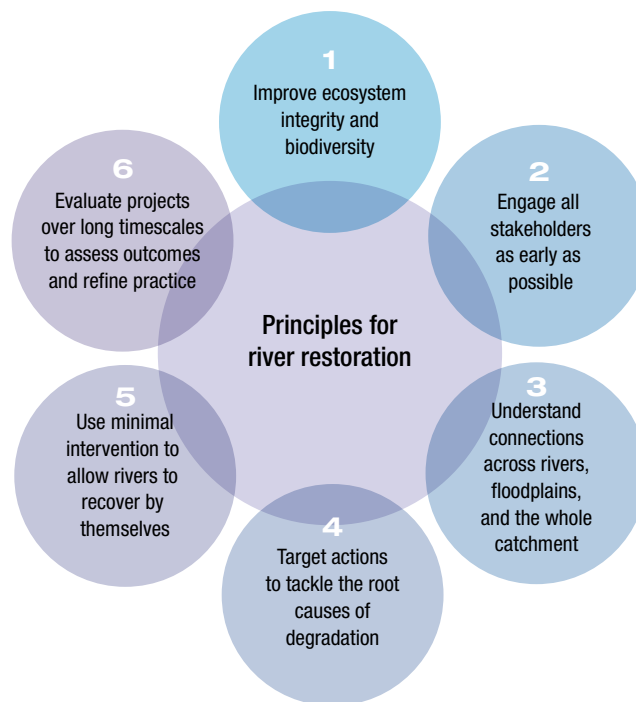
Principles for river restoration

1
Improve ecosystem integrity and biodiversity

2
Engage all stakeholders as early as possible

3
Understand connections across rivers, floodplains, and the whole catchment

4
Target actions to tackle the root causes of degradation

5
Use minimal intervention to allow rivers to recover by themselves

6
Evaluate projects over long timescales to assess outcomes and refine practice